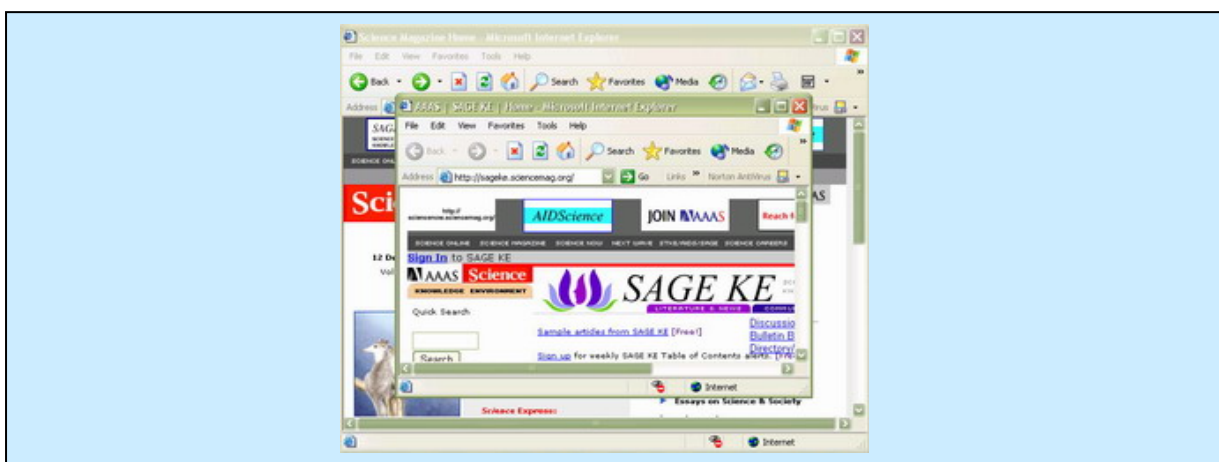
Science Magazine Home - Microsoft Internet Explorer
File Edit View Favorites Tools Help
Back Search Favorites Media
Address
AAAS | SAGE KE | Home - Microsoft Internet Explorer
File Edit View Favorites Tools Help
Back Search Favorites Media
Address http://sageke.sciencemag.org/ Go Links Norton AntiVirus
http://sciencenow.sciencemag.org/
AIDScience
JOIN AAAS
Reach
SCIENCE ONLINE SCIENCE MAGAZINE SCIENCE NOW NEXT WAVE STKE/AIDS/SAGE SCIENCE CAREERS
Sign In to SAGE KE
AAAS Science
KNOWLEDGE ENVIRONMENT
SAGE KE
LITERATURE & NEWS
Quick Search
Search
Sample articles from SAGE KE [Free!]
Sign up for weekly SAGE KE Table of Contents alerts. [FREE]
Discussion
Bulletin B
Directory
Internet
Sci
12 De
Vol
Science Express:
Essays on Science & Society
AS
Internet